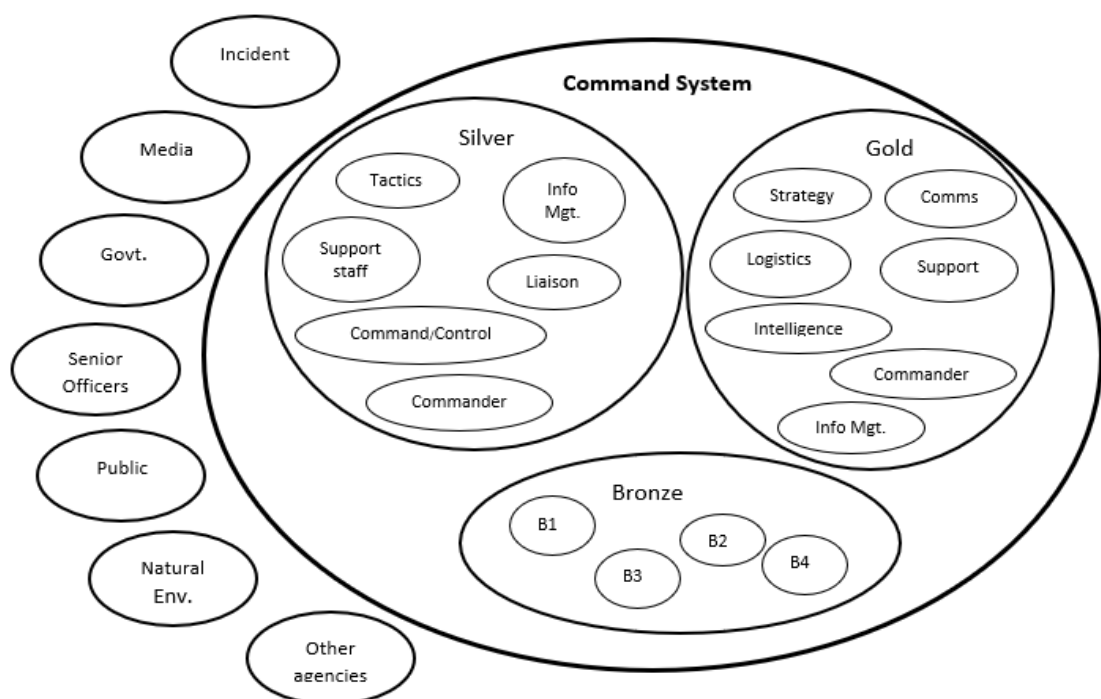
Incident

Media

Govt.

Senior Officers

Public

Natural Env.

Other agencies

Command System

Silver

Tactics

Info Mgt.

Support staff

Liaison

Command/Control

Commander

Gold

Strategy

Comms

Logistics

Support

Intelligence

Commander

Info Mgt.

Bronze

B1

B2

B3

B4